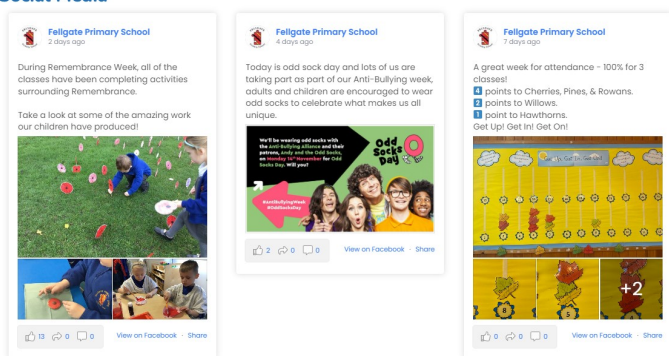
Social Media

Fellgate Primary School
2 days ago

During Remembrance Week, all of the classes have been completing activities surrounding Remembrance.

Take a look at some of the amazing work our children have produced!

13 0 0 View on Facebook · Share

Fellgate Primary School
4 days ago

Today is odd sock day and lots of us are taking part as part of our Anti-Bullying week, adults and children are encouraged to wear odd socks to celebrate what makes us all unique.

We'll be wearing odd socks with the Anti-Bullying Alliance and their patrons, Andy and the Odd Socks, on Monday 14th November for Odd Socks Day. Will you?

Odd Socks Day

#AntiBullyingWeek #OddSocksDay

2 0 0 View on Facebook · Share

Fellgate Primary School
7 days ago

A great week for attendance - 100% for 3 classes!
4 points to Cherries, Pines, & Rowans.
2 points to Willows.
1 point to Hawthorns.
Get Up! Get In! Get On!

+2

0 0 0 View on Facebook · Share